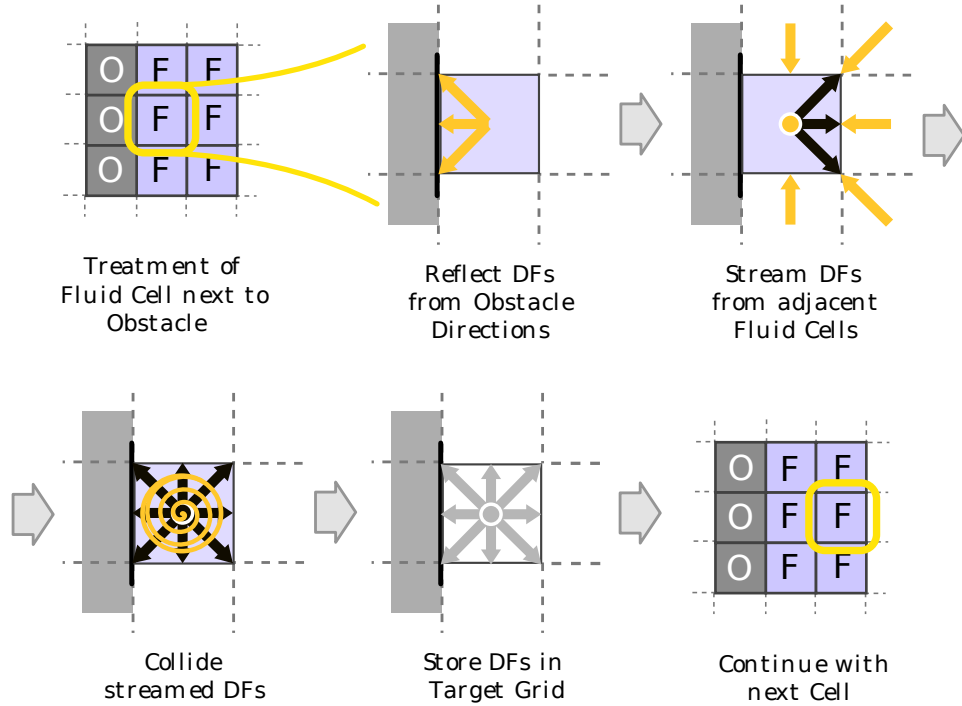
| O | F | F |
|---|---|---|
| O | F | F |
| O | F | F |

Treatment of Fluid Cell next to Obstacle

Reflect DFs from Obstacle Directions

Stream DFs from adjacent Fluid Cells

Collide streamed DFs

Store DFs in Target Grid

| O | F | F |
|---|---|---|
| O | F | F |
| O | F | F |

Continue with next Cell